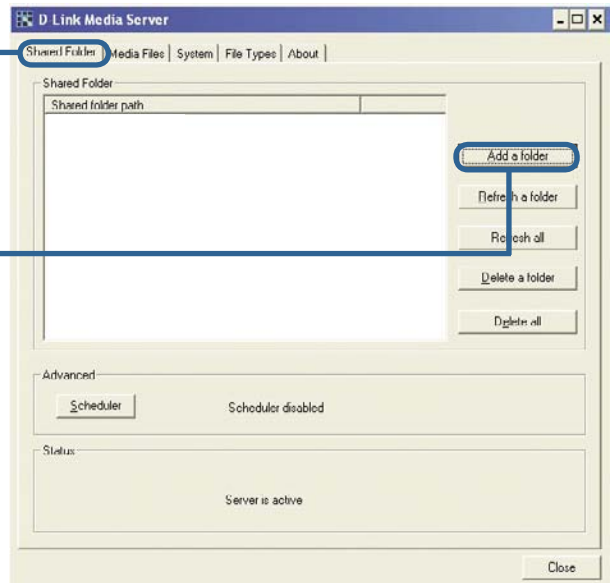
D Link Media Server

Shared Folder | Media Files | System | File Types | About

Shared Folder

Shared folder path

Add a folder

Refresh a folder

Refresh all

Delete a folder

Delete all

Advanced

Scheduler

Scheduler disabled

Status

Server is active

Close